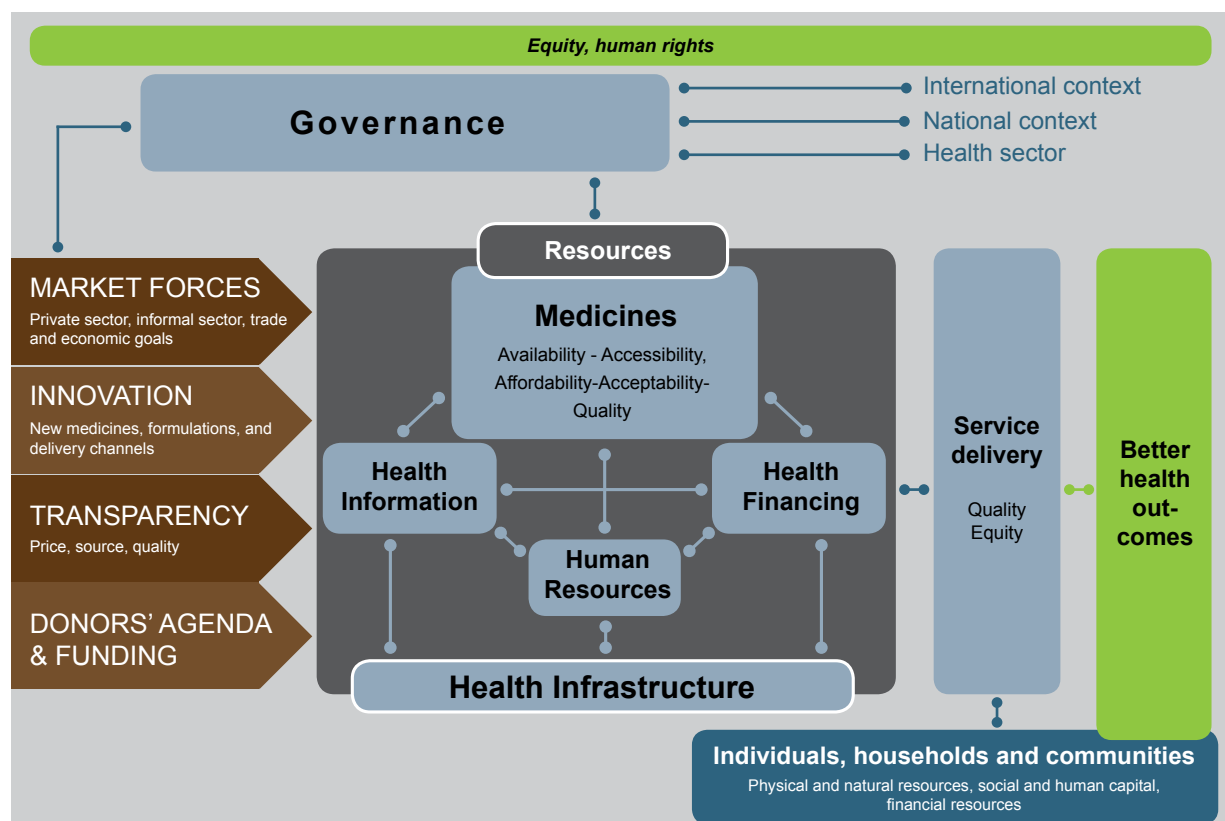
Equity, human rights

Governance

International context
National context
Health sector

MARKET FORCES
Private sector, informal sector, trade and economic goals

INNOVATION
New medicines, formulations, and delivery channels

TRANSPARENCY
Price, source, quality

DONORS' AGENDA & FUNDING

Resources

Medicines
Availability - Accessibility, Affordability-Acceptability-Quality

Health Information

Health Financing

Human Resources

Health Infrastructure

Service delivery
Quality
Equity

Better health out-comes

Individuals, households and communities
Physical and natural resources, social and human capital, financial resources